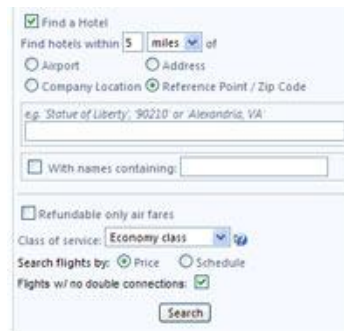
Find a Hotel

Find hotels within 5 miles of

Airport Address

Company Location Reference Point / Zip Code

e.g. 'Statue of Liberty', '90210' or 'Alexandria, VA'

With names containing:

Refundable only air fares

Class of service: Economy class

Search flights by: Price Schedule

Flights w/ no double connections:

Search